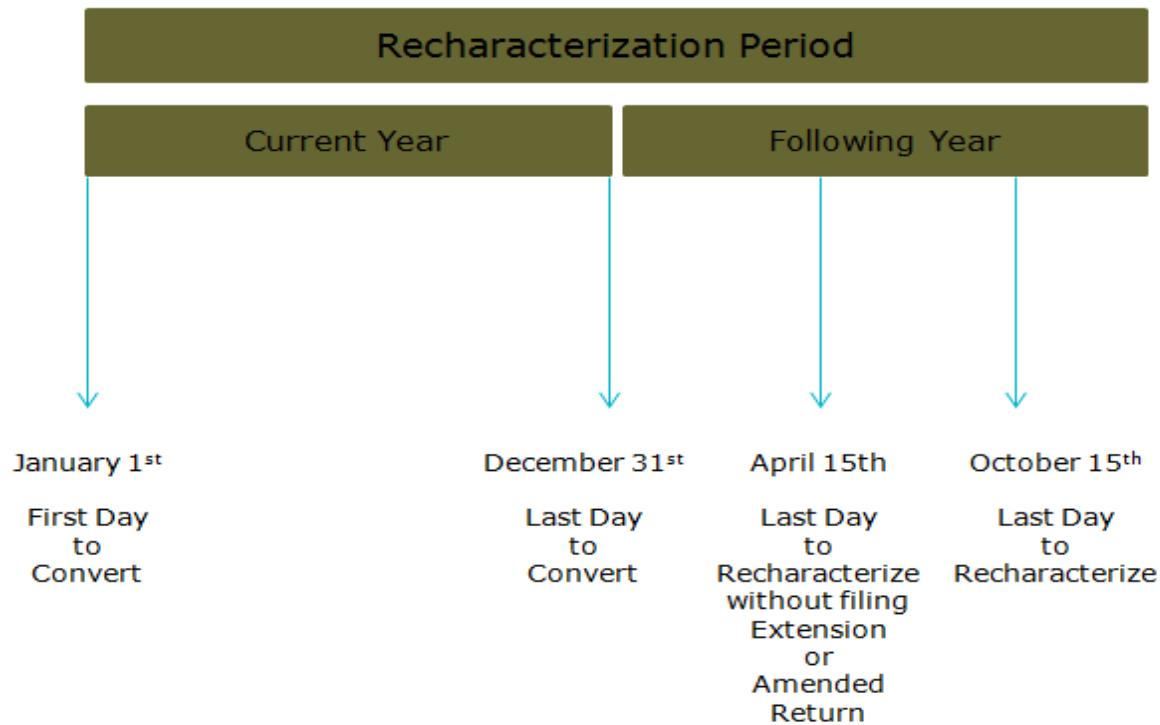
Recharacterization Period

Current Year

Following Year

January 1$^{st}$

First Day to Convert

December 31$^{st}$

Last Day to Convert

April 15th

Last Day to Recharacterize without filing Extension or Amended Return

October 15$^{th}$

Last Day to Recharacterize